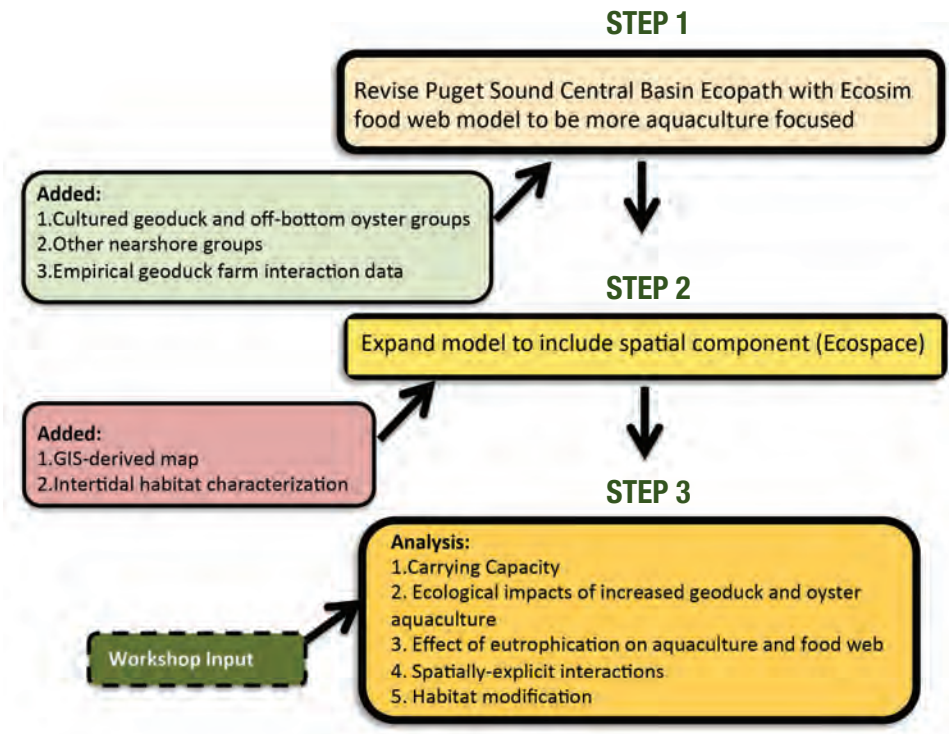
STEP 1

Revise Puget Sound Central Basin Ecopath with Ecosim food web model to be more aquaculture focused

Added:
1.Cultured geoduck and off-bottom oyster groups
2.Other nearshore groups
3.Empirical geoduck farm interaction data

STEP 2

Expand model to include spatial component (Ecospace)

Added:
1.GIS-derived map
2.Intertidal habitat characterization

STEP 3

Analysis:
1.Carrying Capacity
2. Ecological impacts of increased geoduck and oyster aquaculture
3. Effect of eutrophication on aquaculture and food web
4. Spatially-explicit interactions
5. Habitat modification

Workshop Input